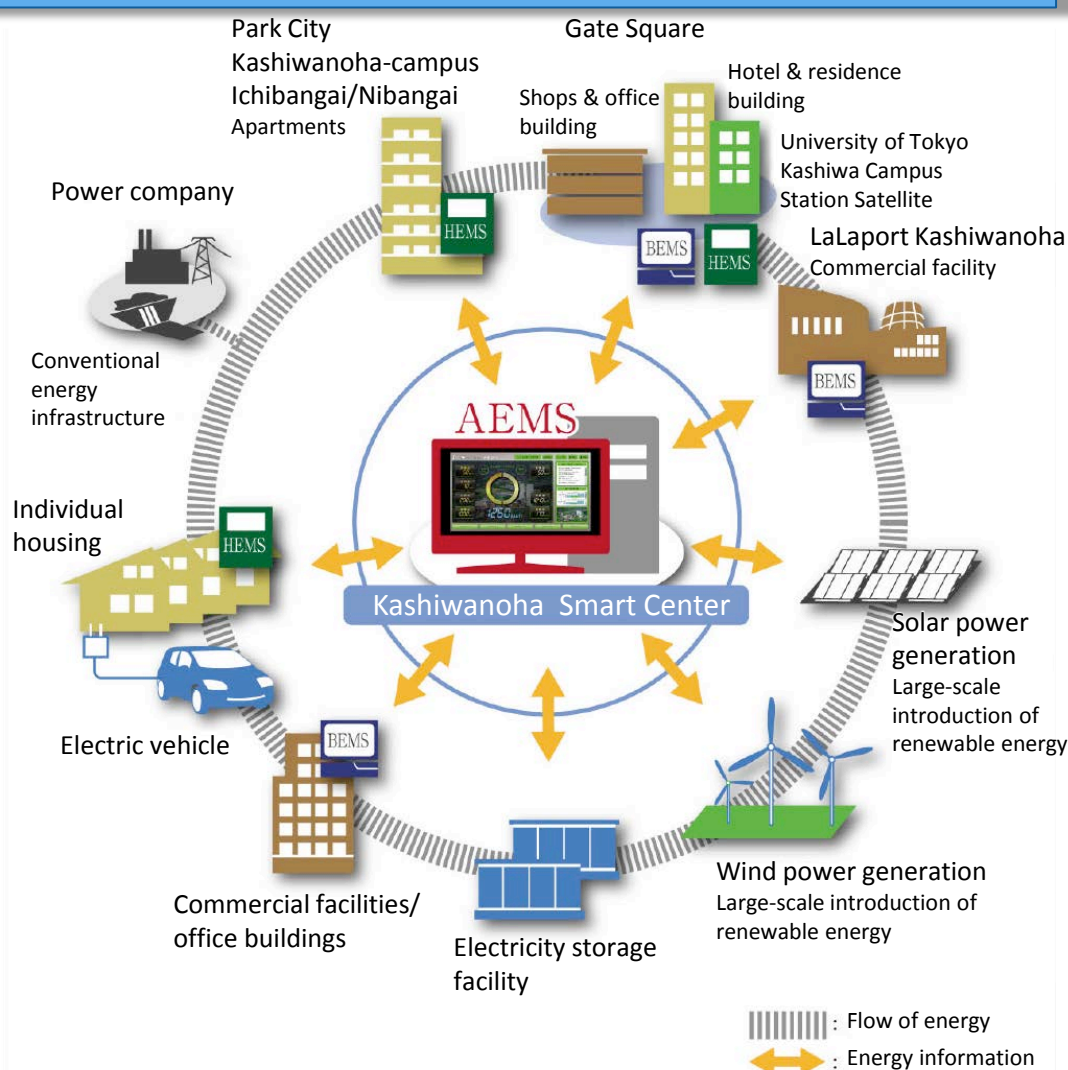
Park City
Kashiwanoha-campus
Ichibangai/Nibangai
Apartments

HEMS

Gate Square

Shops & office building

Hotel & residence building

University of Tokyo
Kashiwa Campus
Station Satellite

BEMS

HEMS

LaLaport Kashiwanoha
Commercial facility

BEMS

Power company

Conventional energy infrastructure

AEMS

Kashiwanoha Smart Center

Individual housing

HEMS

Solar power generation
Large-scale introduction of renewable energy

Electric vehicle

BEMS

Commercial facilities/
office buildings

Electricity storage facility

Wind power generation
Large-scale introduction of renewable energy

: Flow of energy
: Energy information